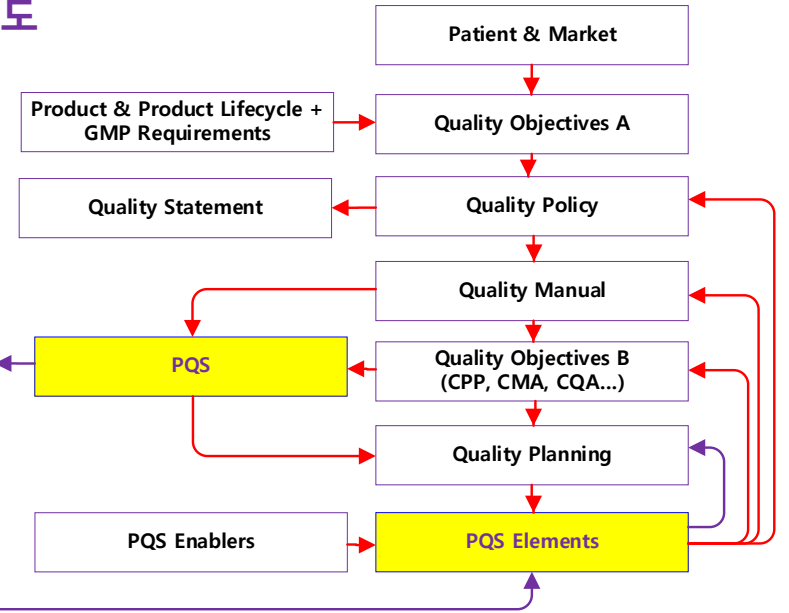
도

Patient & Market

Product & Product Lifecycle + GMP Requirements

Quality Objectives A

Quality Statement

Quality Policy

Quality Manual

PQS

Quality Objectives B (CPP, CMA, CQA...)

Quality Planning

PQS Enablers

PQS Elements